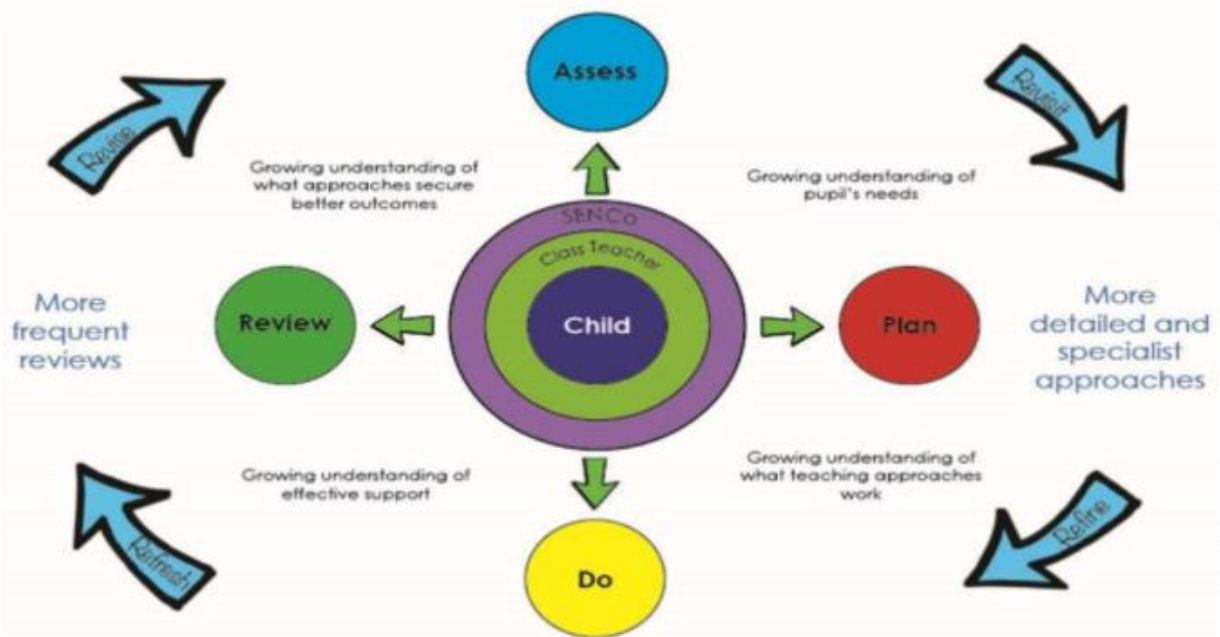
Assess

Revise

Revisit

Growing understanding of what approaches secure better outcomes

Growing understanding of pupil's needs

SENCo

Class Teacher

Child

More frequent reviews

Review

Plan

More detailed and specialist approaches

Growing understanding of effective support

Growing understanding of what teaching approaches work

Refresh

Refine

Do